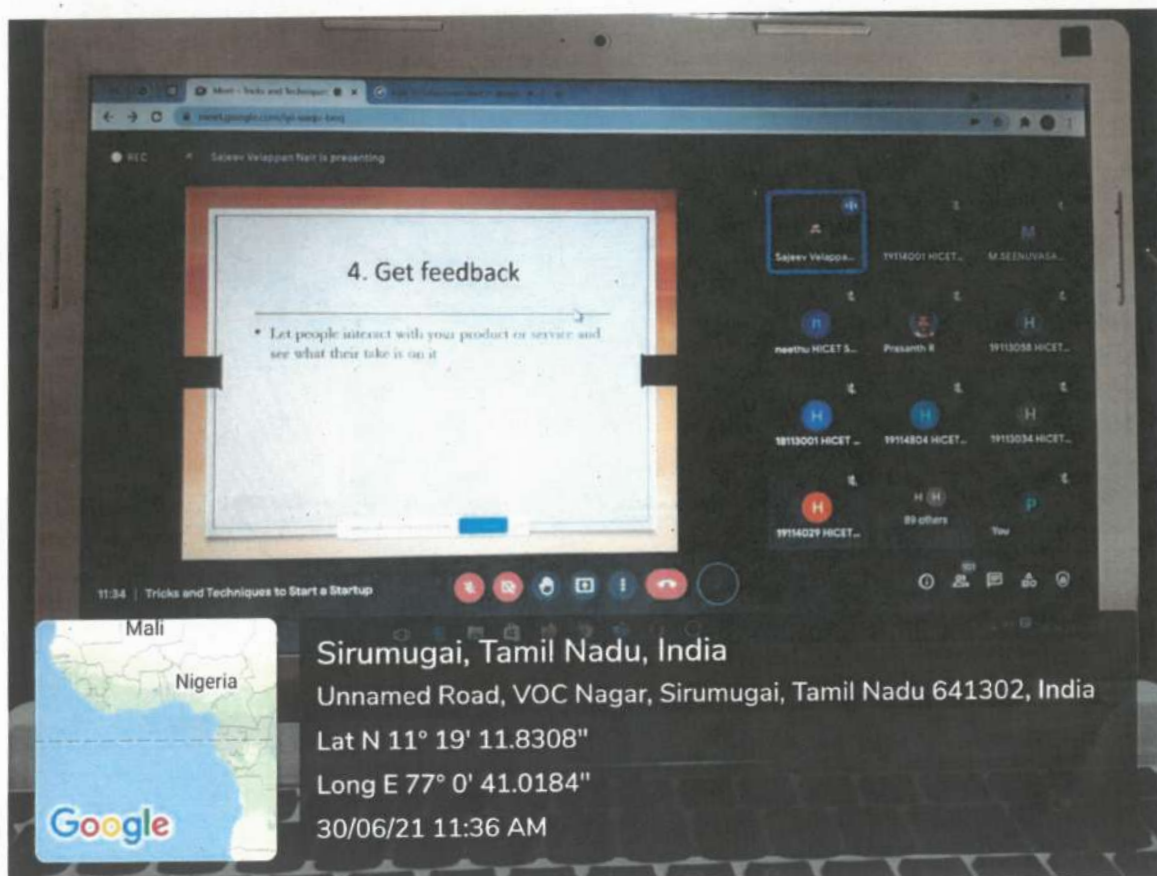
Meet - Tricks and Techniques

REC

Sajeev Velappan Nair is presenting

4. Get feedback

• Let people interact with your product or service and see what their take is on it

Sajeev Velappa...

19114001 HICET...

M.SEENUVASA...

neethu HICET S...

Prasanth R

19113058 HICET...

18113001 HICET...

19114804 HICET...

19113034 HICET...

19114029 HICET...

89 others

You

11:34 | Tricks and Techniques to Start a Startup

Mali

Nigeria

Google

Sirumugai, Tamil Nadu, India

Unnamed Road, VOC Nagar, Sirumugai, Tamil Nadu 641302, India

Lat N 11° 19' 11.8308"

Long E 77° 0' 41.0184"

30/06/21 11:36 AM